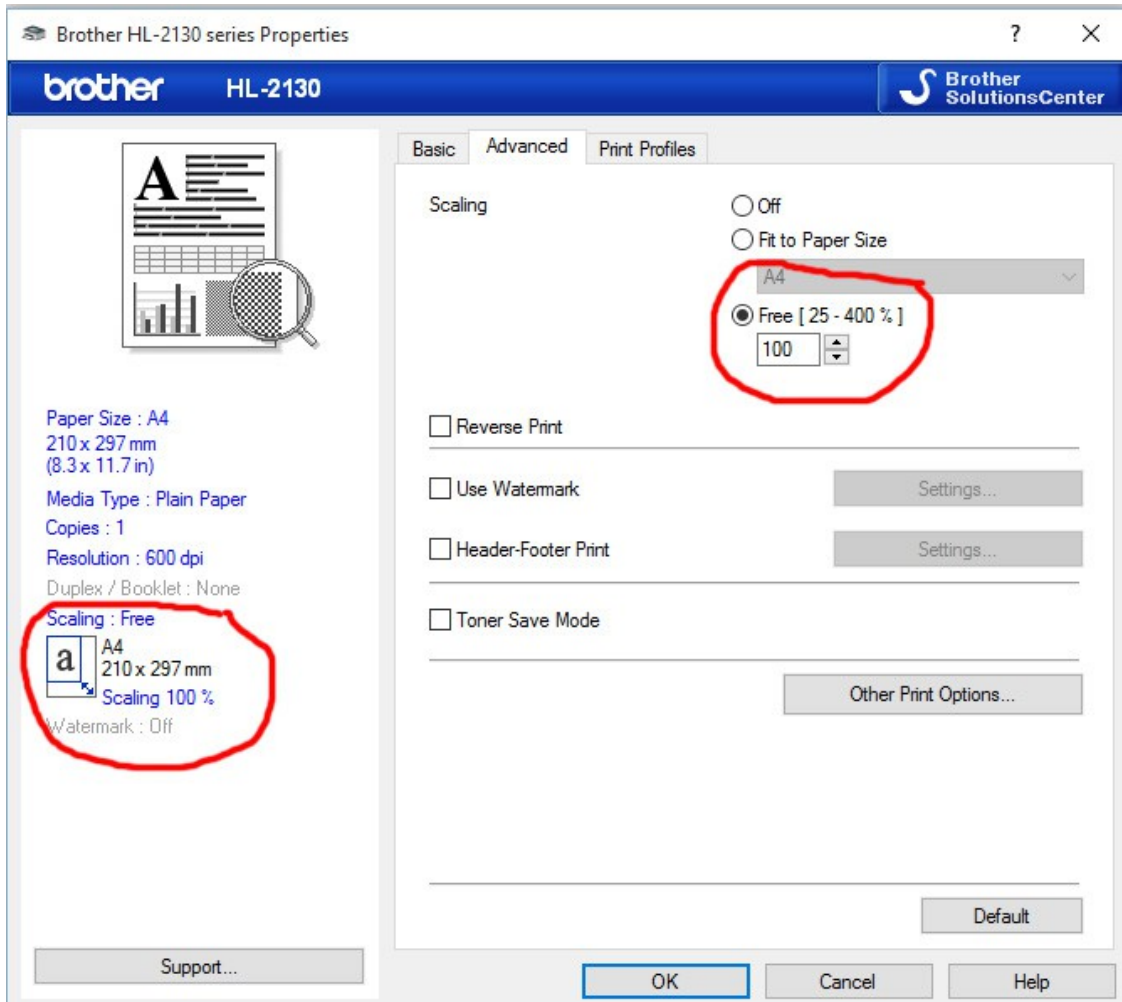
Brother HL-2130 series Properties

?

×

brother HL-2130

Brother SolutionsCenter

Basic | Advanced | Print Profiles

A

Paper Size : A4
210 x 297 mm
(8.3 x 11.7 in)
Media Type : Plain Paper
Copies : 1
Resolution : 600 dpi
Duplex / Booklet : None
Scaling : Free
a A4
210 x 297 mm
Scaling 100 %
Watermark : Off

Scaling

Off
Fit to Paper Size
A4
Free [ 25 - 400 % ]
100

Reverse Print

Use Watermark

Settings...

Header-Footer Print

Settings...

Toner Save Mode

Other Print Options...

Default

Support...

OK

Cancel

Help